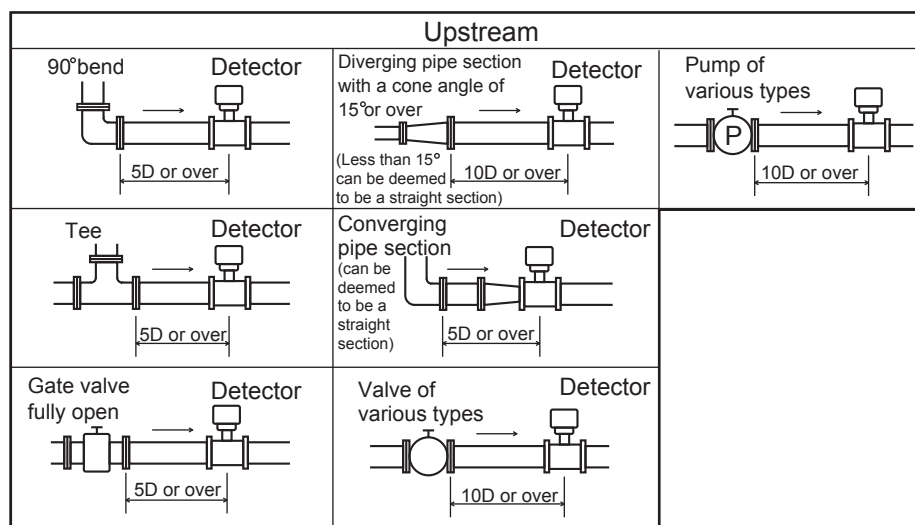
Upstream

| | | |
|---|---|---|
| 90°bend Detector 5D or over | Diverging pipe section with a cone angle of 15°or over Detector (Less than 15° can be deemed to be a straight section) 10D or over | Pump of various types P 10D or over |
| Tee Detector 5D or over | Converging pipe section (can be deemed to be a straight section) Detector 5D or over | |
| Gate valve fully open Detector 5D or over | Valve of various types Detector 10D or over | |